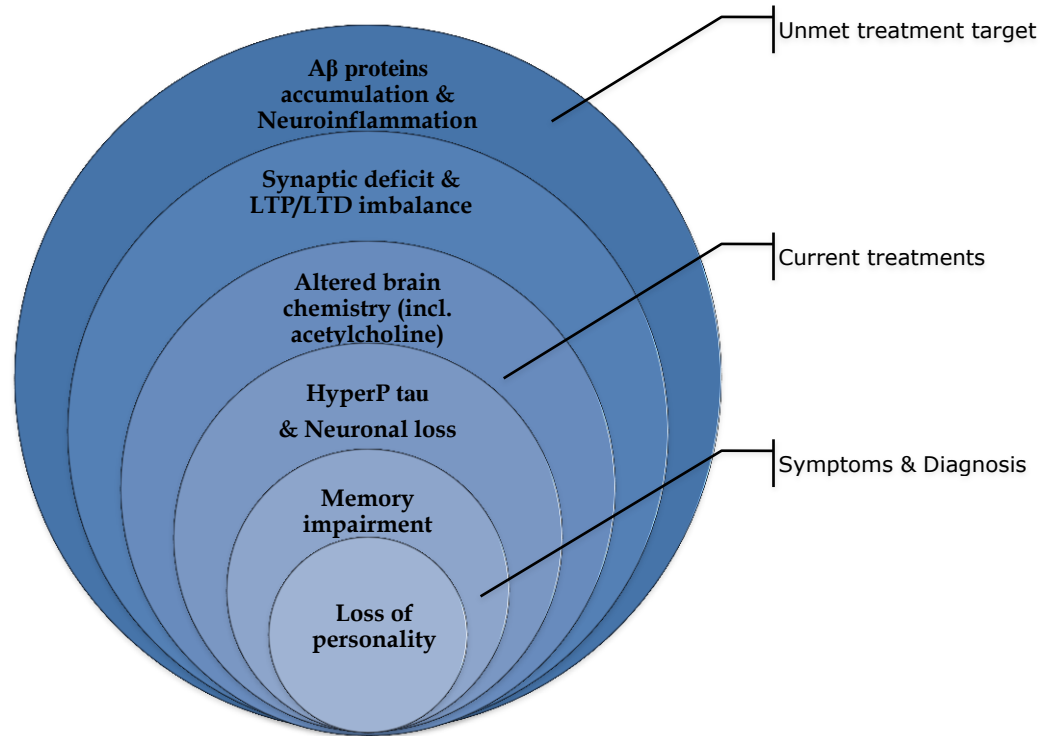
Aβ proteins accumulation & Neuroinflammation

Synaptic deficit & LTP/LTD imbalance

Altered brain chemistry (incl. acetylcholine)

HyperP tau & Neuronal loss

Memory impairment

Loss of personality

Unmet treatment target

Current treatments

Symptoms & Diagnosis